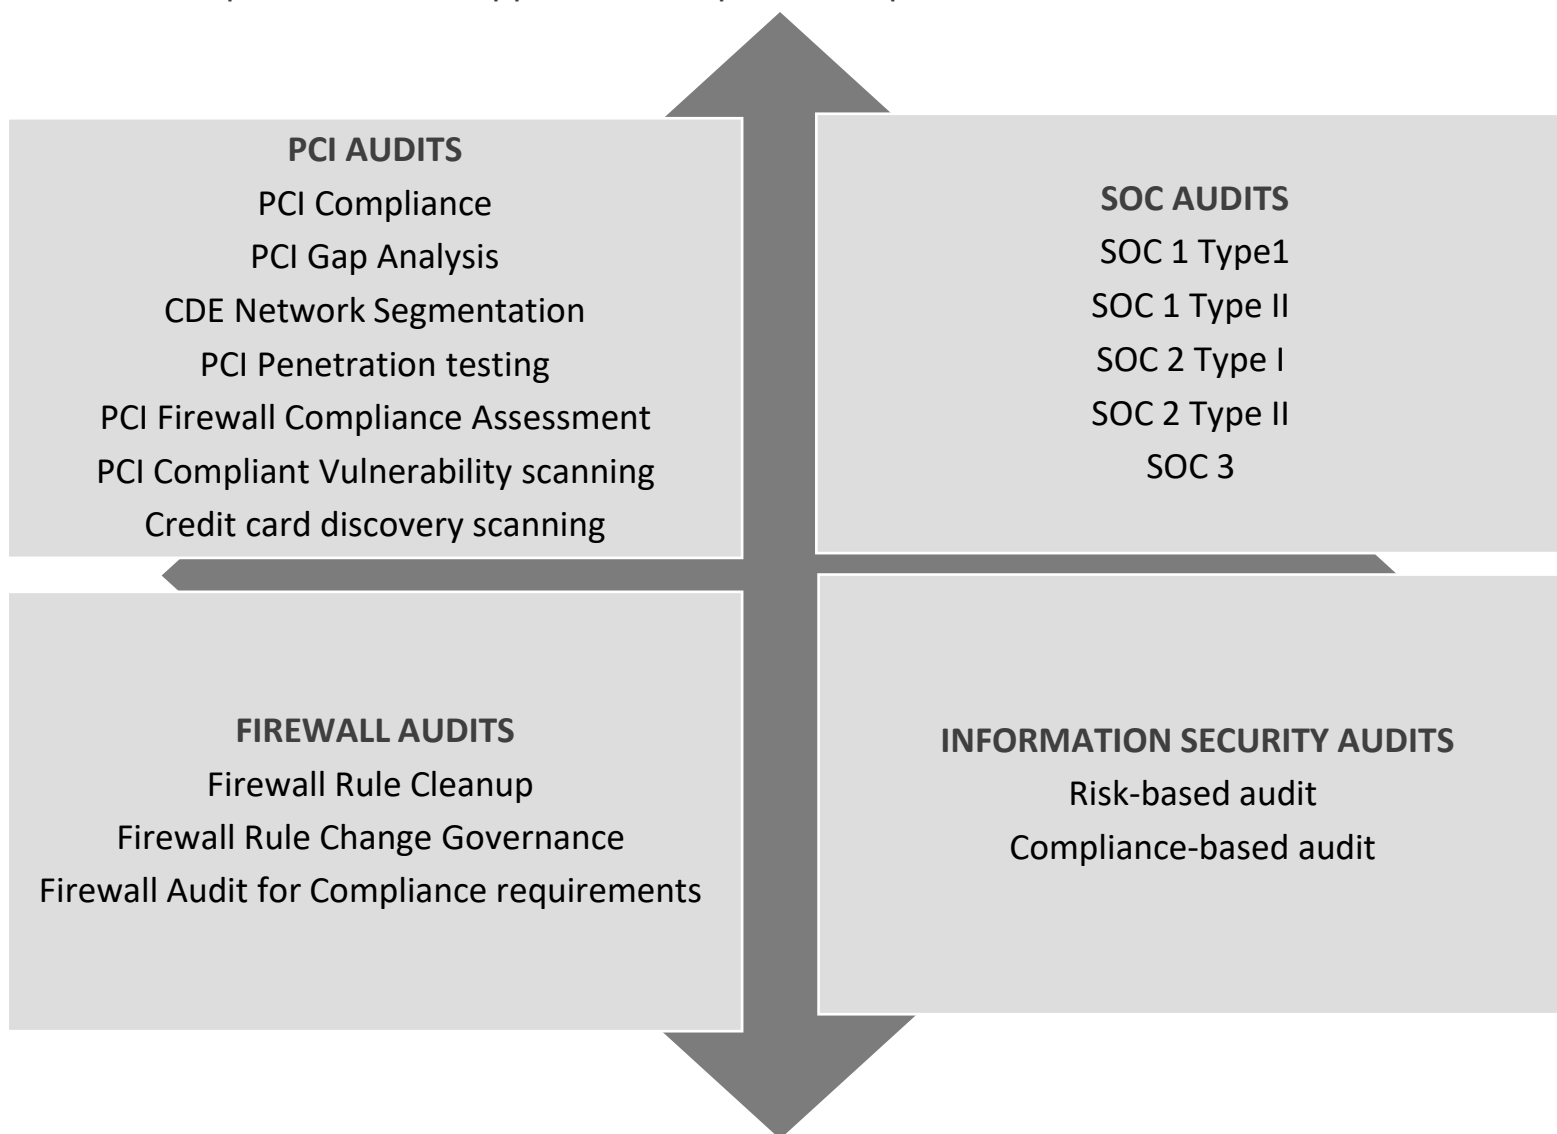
PCI AUDITS
PCI Compliance
PCI Gap Analysis
CDE Network Segmentation
PCI Penetration testing
PCI Firewall Compliance Assessment
PCI Compliant Vulnerability scanning
Credit card discovery scanning

SOC AUDITS
SOC 1 Type1
SOC 1 Type II
SOC 2 Type I
SOC 2 Type II
SOC 3

FIREWALL AUDITS
Firewall Rule Cleanup
Firewall Rule Change Governance
Firewall Audit for Compliance requirements

INFORMATION SECURITY AUDITS
Risk-based audit
Compliance-based audit